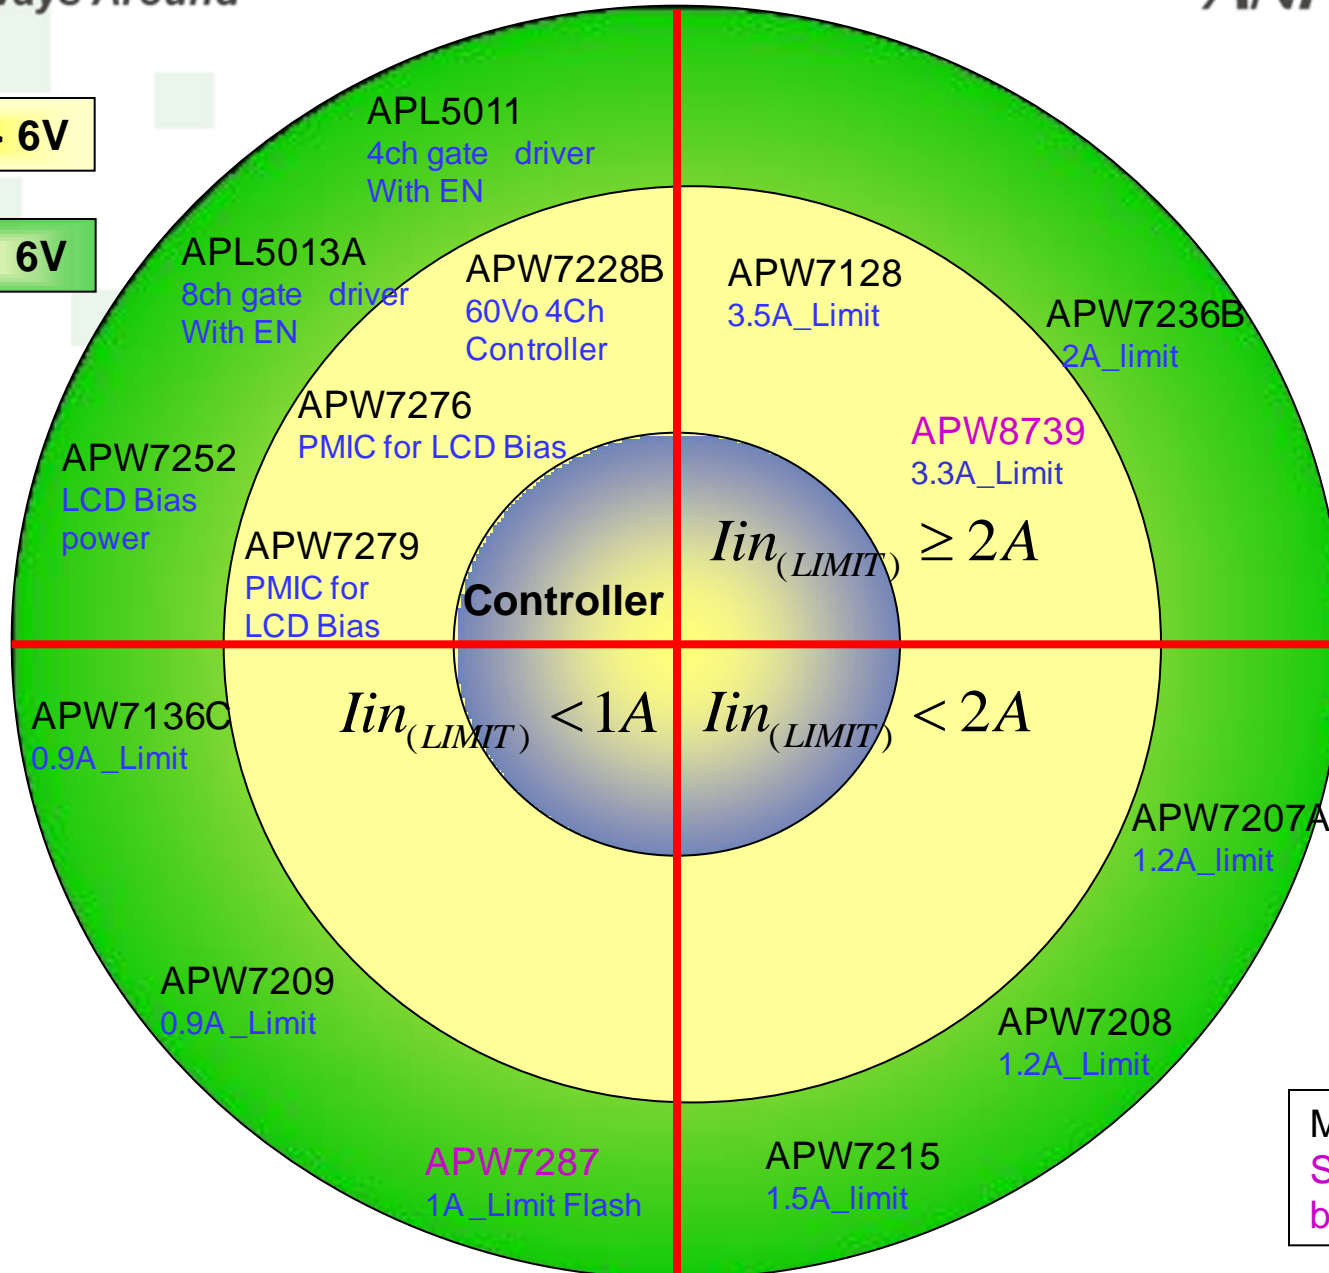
6V

6V

APL5011
4ch gate driver
With EN

APL5013A
8ch gate driver
With EN

APW7228B
60Vo 4Ch
Controller

APW7128
3.5A_Limit

APW7236B
2A_limit

APW7276
PMIC for LCD Bias

APW8739
3.3A_Limit

APW7252
LCD Bias
power

APW7279
PMIC for
LCD Bias

Controller

$Iin_{(LIMIT)} \geq 2A$

APW7136C
0.9A_Limit

$Iin_{(LIMIT)} < 1A$

$Iin_{(LIMIT)} < 2A$

APW7207A
1.2A_limit

APW7209
0.9A_Limit

APW7208
1.2A_Limit

APW7287
1A_Limit Flash

APW7215
1.5A_limit

M
S
b